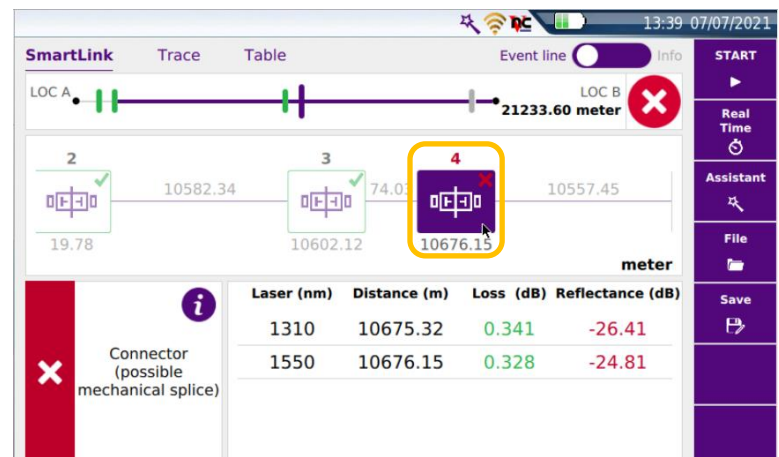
13:39 07/07/2021

SmartLink Trace Table Event line Info

START

LOC A

LOC B
21233.60 meter

Real Time

2 3 4

10582.34 74.01 10557.45

19.78 10602.12 10676.15

meter

Assistant

File

Connector (possible mechanical splice)

| Laser (nm) | Distance (m) | Loss (dB) | Reflectance (dB) |
|---|---|---|---|
| 1310 | 10675.32 | 0.341 | -26.41 |
| 1550 | 10676.15 | 0.328 | -24.81 |

Save